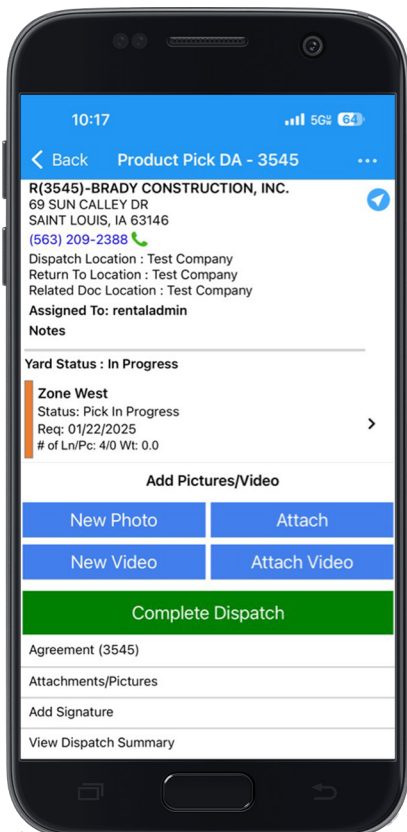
10:17
5G 64

< Back Product Pick DA - 3545 ...

R(3545)-BRADY CONSTRUCTION, INC.
69 SUN CALLEY DR
SAINT LOUIS, IA 63146
(563) 209-2388
Dispatch Location : Test Company
Return To Location : Test Company
Related Doc Location : Test Company
Assigned To: rentaladmin
Notes

Yard Status : In Progress

Zone West
Status: Pick In Progress
Req: 01/22/2025
# of Ln/Pc: 4/0 Wt: 0.0

Add Pictures/Video

New Photo
Attach
New Video
Attach Video

Complete Dispatch

Agreement (3545)
Attachments/Pictures
Add Signature
View Dispatch Summary